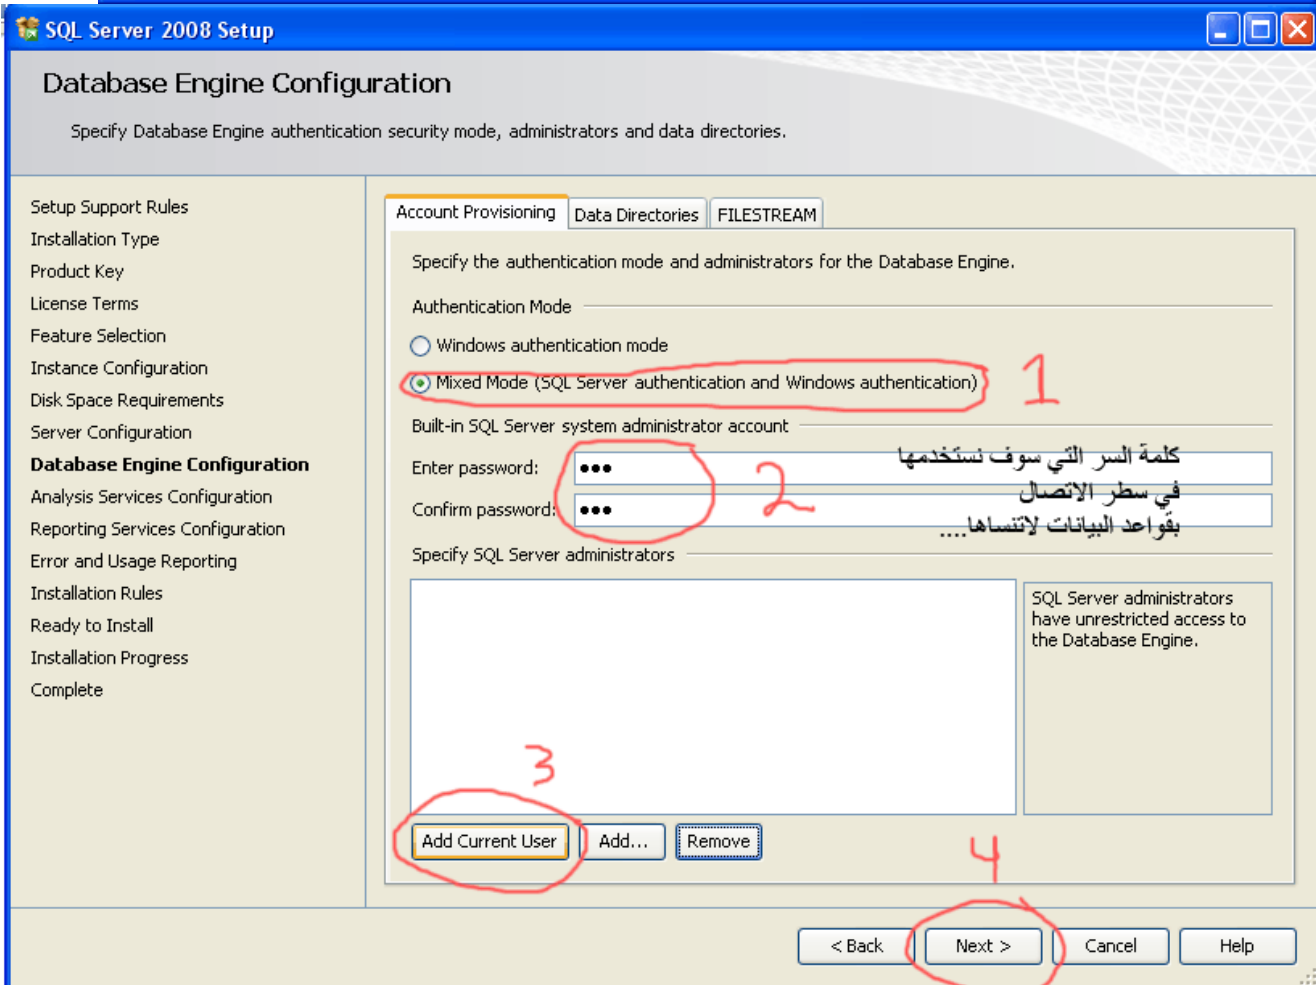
SQL Server 2008 Setup

Database Engine Configuration

Specify Database Engine authentication security mode, administrators and data directories.

Setup Support Rules
Installation Type
Product Key
License Terms
Feature Selection
Instance Configuration
Disk Space Requirements
Server Configuration
Database Engine Configuration
Analysis Services Configuration
Reporting Services Configuration
Error and Usage Reporting
Installation Rules
Ready to Install
Installation Progress
Complete

Account Provisioning | Data Directories | FILESTREAM

Specify the authentication mode and administrators for the Database Engine.

Authentication Mode

Windows authentication mode

Mixed Mode (SQL Server authentication and Windows authentication)

1

Built-in SQL Server system administrator account

Enter password: •••

Confirm password: •••

2

كلمة السر التي سوف نستخدمها
في سطر الاتصال
بقواعد البيانات لاتنساها....

Specify SQL Server administrators

SQL Server administrators have unrestricted access to the Database Engine.

3

Add Current User | Add... | Remove

4

< Back | Next > | Cancel | Help